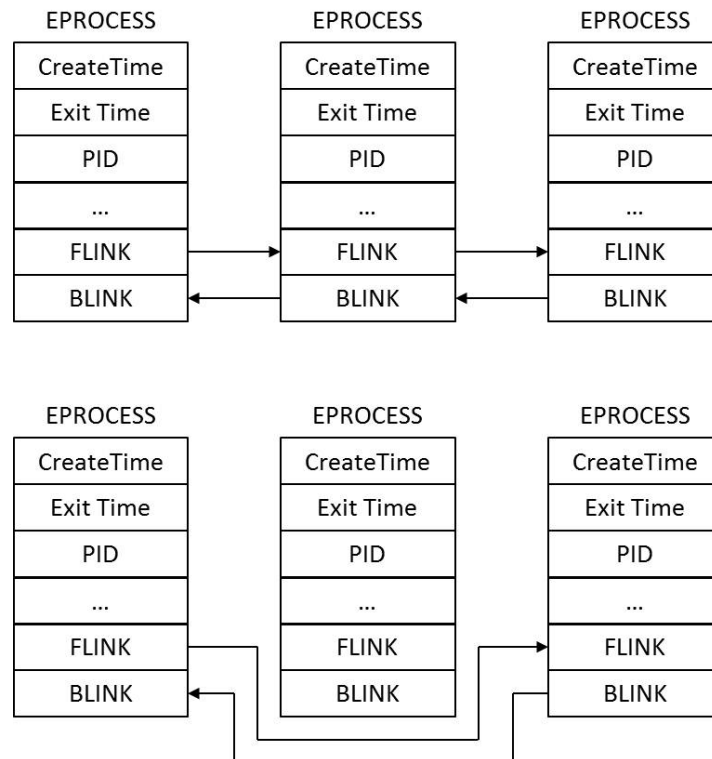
EPROCESS

| CreateTime |
|---|
| Exit Time |
| PID |
| ... |
| FLINK |
| BLINK |

EPROCESS

| CreateTime |
|---|
| Exit Time |
| PID |
| ... |
| FLINK |
| BLINK |

EPROCESS

| CreateTime |
|---|
| Exit Time |
| PID |
| ... |
| FLINK |
| BLINK |

EPROCESS

| CreateTime |
|---|
| Exit Time |
| PID |
| ... |
| FLINK |
| BLINK |

EPROCESS

| CreateTime |
|---|
| Exit Time |
| PID |
| ... |
| FLINK |
| BLINK |

EPROCESS

| CreateTime |
|---|
| Exit Time |
| PID |
| ... |
| FLINK |
| BLINK |